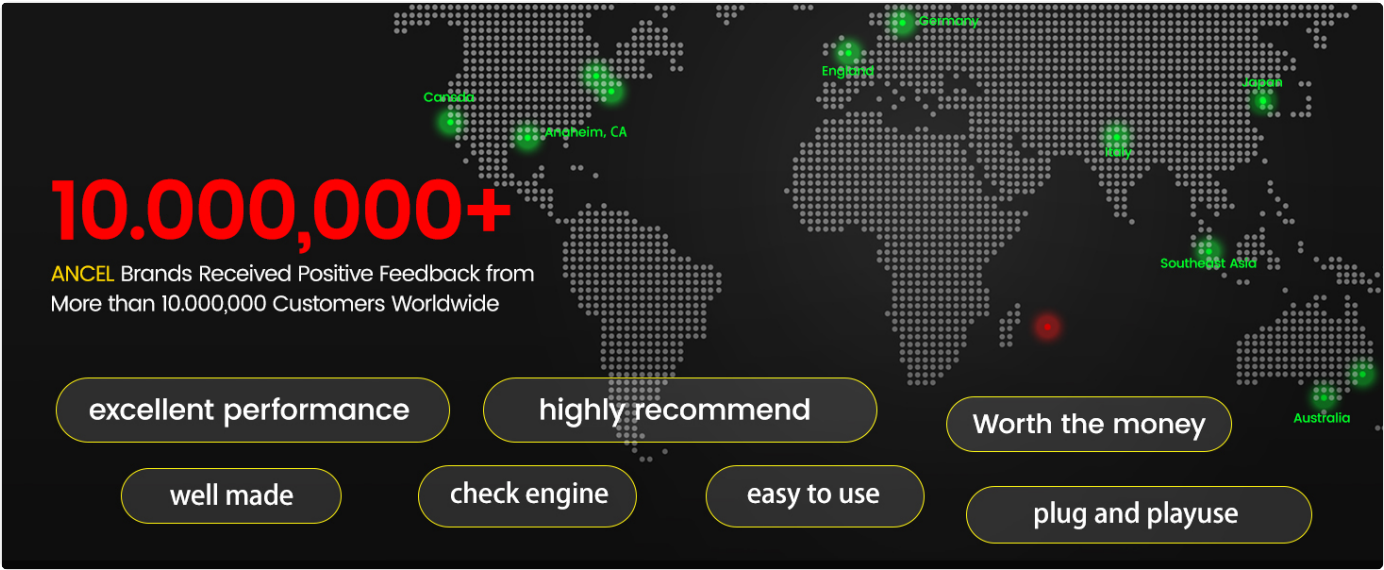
Germany

England

Canada

Anaheim, CA

Japan

Italy

10.000,000+

ANCEL Brands Received Positive Feedback from More than 10.000,000 Customers Worldwide

Southeast Asia

Australia

excellent performance

highly recommend

Worth the money

well made

check engine

easy to use

plug and playuse